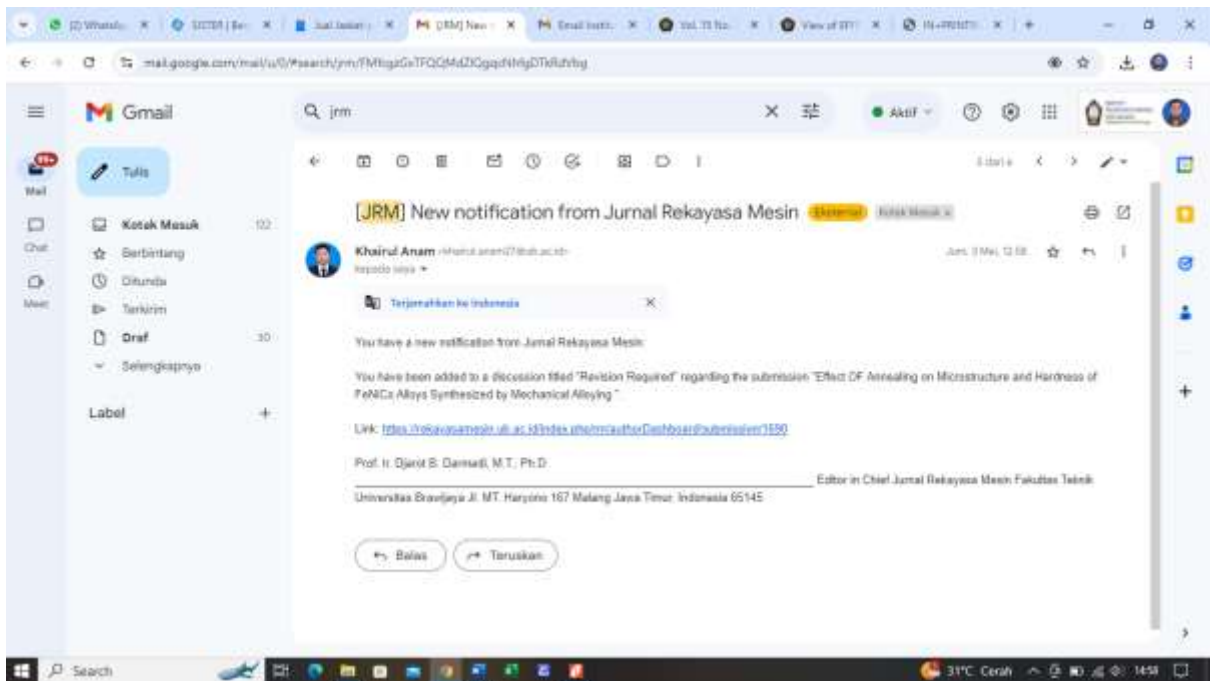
mail.google.com/mail/u/0/#search/jrm/FMfcgzGxTFQDMdZlGgqdNWgDTkRzhfbg

Gmail

Q jrm

Aktif

Tulis

Mail

Chat

Meet

Kotak Masuk 122

Berbintang

Ditunda

Terkirim

Draf 30

Selengkapnya

Label +

[JRM] New notification from Jurnal Rekayasa Mesin Eksternal Kotak Masuk x

Khairul Anam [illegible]

kepada saya

Jum, 3 Mei, 12.58

Terjemahkan ke Indonesia

You have a new notification from Jurnal Rekayasa Mesin:

You have been added to a discussion titled "Revision Required" regarding the submission "Effect OF Annealing on Microstructure and Hardness of FeNiCr Alloys Synthesized by Mechanical Alloying ".

Link: https://rekayasamesin.ub.ac.id/index.php/rm/authorDashboard/submission/1650

Prof. Ir. Djarot B. Darmadi, M.T., Ph.D.
________________________________________ Editor in Chief Jurnal Rekayasa Mesin Fakultas Teknik Universitas Brawijaya Jl. MT. Haryono 167 Malang Jawa Timur, Indonesia 65145

Balas

Teruskan

Search

31°C Cerah

14:58